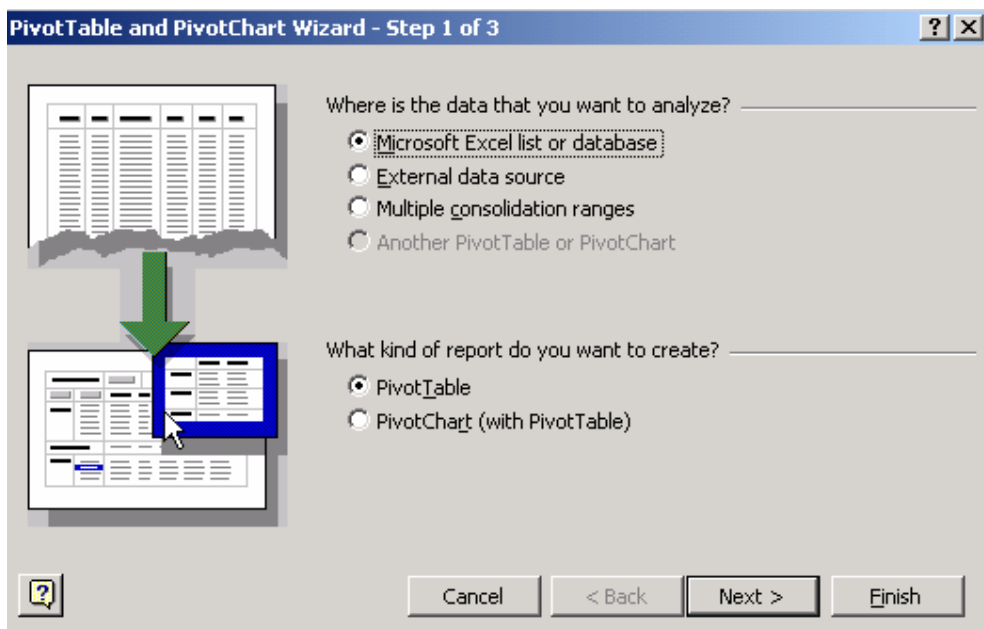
PivotTable and PivotChart Wizard - Step 1 of 3

?
X

Where is the data that you want to analyze?

Microsoft Excel list or database

External data source

Multiple consolidation ranges

Another PivotTable or PivotChart

What kind of report do you want to create?

PivotTable

PivotChart (with PivotTable)

?

Cancel

< Back

Next >

Finish